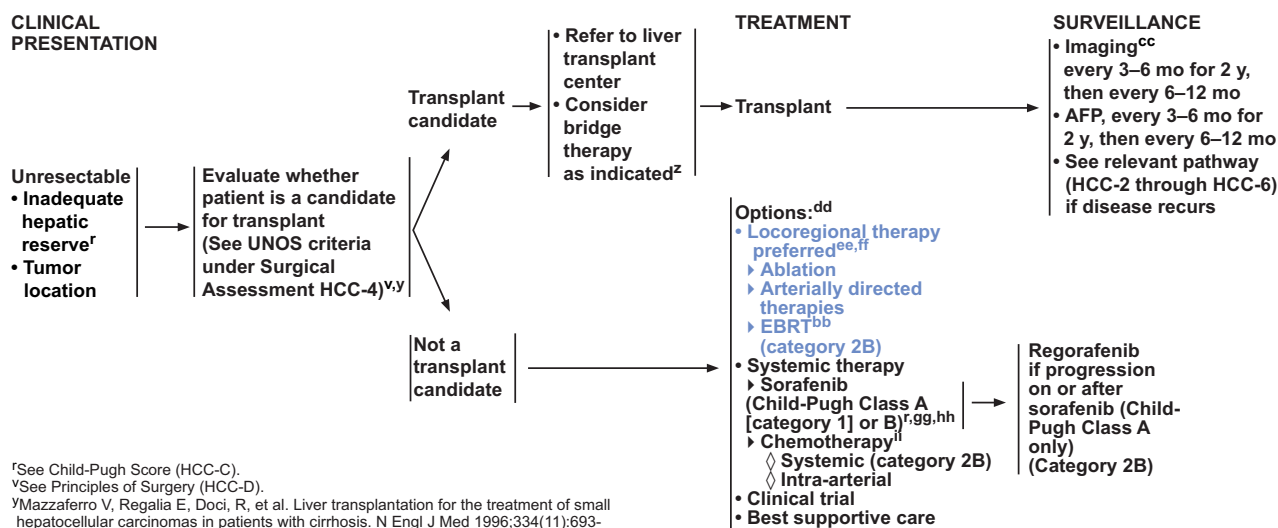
CLINICAL PRESENTATION

TREATMENT

SURVEILLANCE

Unresectable
• Inadequate hepatic reserve$^{r}$
• Tumor location

Evaluate whether patient is a candidate for transplant (See UNOS criteria under Surgical Assessment HCC-4)$^{v,y}$

Transplant candidate

• Refer to liver transplant center
• Consider bridge therapy as indicated$^{z}$

Transplant

• Imaging$^{cc}$ every 3–6 mo for 2 y, then every 6–12 mo
• AFP, every 3–6 mo for 2 y, then every 6–12 mo
• See relevant pathway (HCC-2 through HCC-6) if disease recurs

Not a transplant candidate

Options:$^{dd}$
• Locoregional therapy preferred$^{ee,ff}$
‣ Ablation
‣ Arterially directed therapies
‣ EBRT$^{bb}$ (category 2B)
• Systemic therapy
‣ Sorafenib (Child-Pugh Class A [category 1] or B)$^{r,gg,hh}$
‣ Chemotherapy$^{ii}$
◊ Systemic (category 2B)
◊ Intra-arterial
• Clinical trial
• Best supportive care

Regorafenib if progression on or after sorafenib (Child-Pugh Class A only) (Category 2B)

$^{r}$See Child-Pugh Score (HCC-C).
$^{v}$See Principles of Surgery (HCC-D).
$^{y}$Mazzaferro V, Regalia E, Doci, R, et al. Liver transplantation for the treatment of small hepatocellular carcinomas in patients with cirrhosis. N Engl J Med 1996;334(11):693-